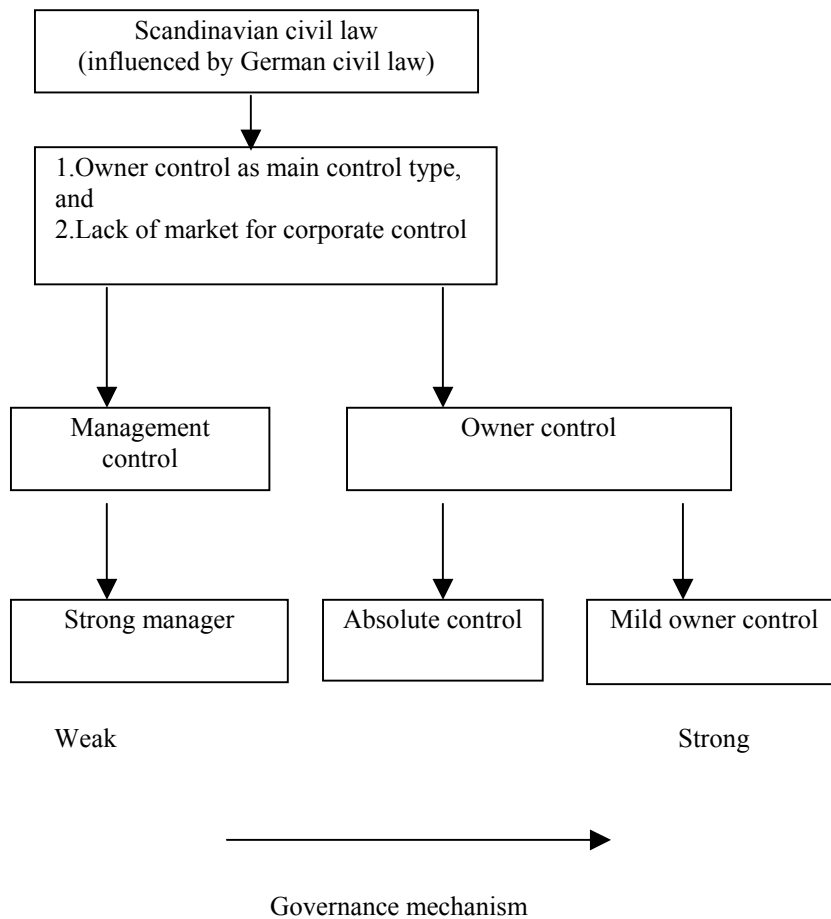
Scandinavian civil law
(influenced by German civil law)

1.Owner control as main control type, and
2.Lack of market for corporate control

Management control

Owner control

Strong manager

Absolute control

Mild owner control

Weak

Strong

Governance mechanism